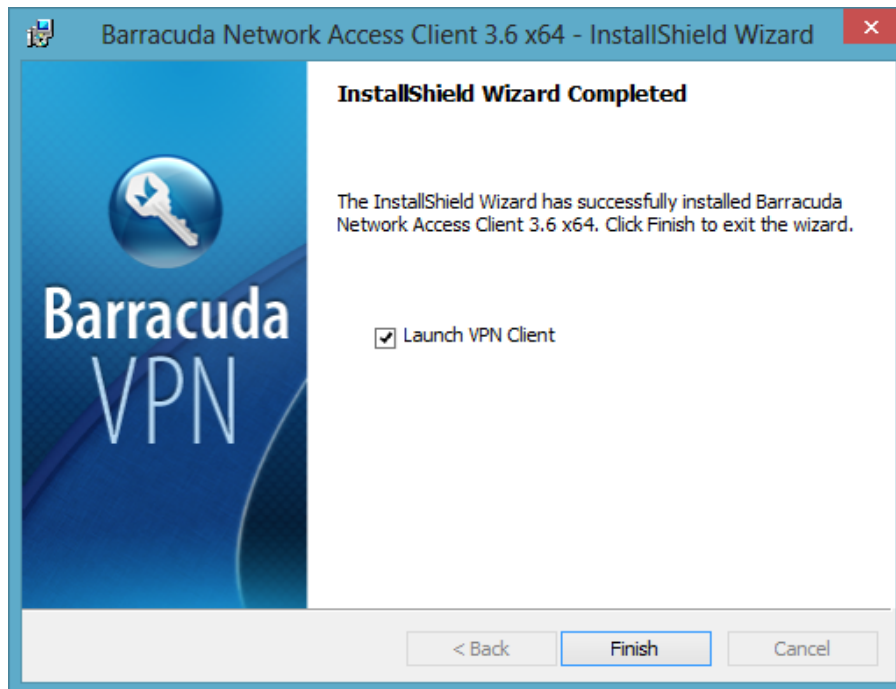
Barracuda Network Access Client 3.6 x64 - InstallShield Wizard

Barracuda
VPN

InstallShield Wizard Completed

The InstallShield Wizard has successfully installed Barracuda Network Access Client 3.6 x64. Click Finish to exit the wizard.

Launch VPN Client

< Back
Finish
Cancel